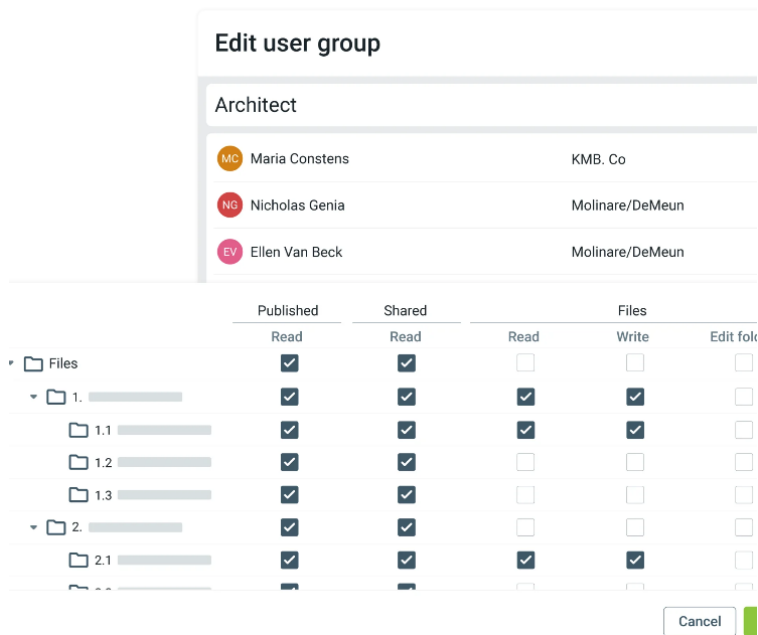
Edit user group

Architect

MC Maria Constens KMB. Co

NG Nicholas Genia Molinare/DeMeun

EV Ellen Van Beck Molinare/DeMeun

| | Published | Shared | Files | | |
|---|---|---|---|---|---|
| | Read | Read | Read | Write | Edit fol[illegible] |
| Files | ☑ | ☑ | ☐ | ☐ | ☐ |
| 1. | ☑ | ☑ | ☑ | ☑ | ☐ |
| 1.1 | ☑ | ☑ | ☑ | ☑ | ☐ |
| 1.2 | ☑ | ☑ | ☐ | ☐ | ☐ |
| 1.3 | ☑ | ☑ | ☐ | ☐ | ☐ |
| 2. | ☑ | ☑ | ☐ | ☐ | ☐ |
| 2.1 | ☑ | ☑ | ☑ | ☑ | ☐ |
| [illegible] | | | | | |

Cancel